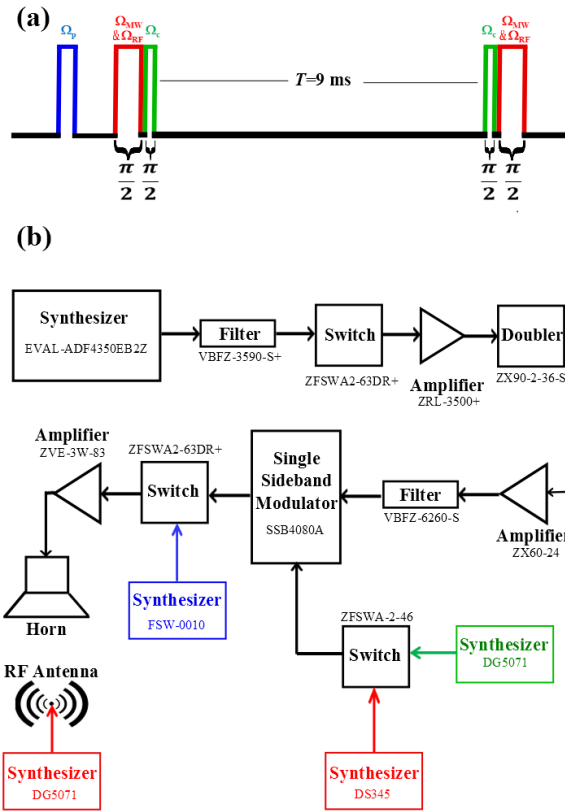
(a)

$\Omega_p$

$\Omega_{MW}$ & $\Omega_{RF}$

$\Omega_c$

$T$=9 ms

$\Omega_c$

$\Omega_{MW}$ & $\Omega_{RF}$

$\frac{\pi}{2}$ $\frac{\pi}{2}$

$\frac{\pi}{2}$ $\frac{\pi}{2}$

(b)

Synthesizer
EVAL-ADF4350EB2Z

Filter
VBFZ-3590-S+

Switch
ZFSWA2-63DR+

Amplifier
ZRL-3500+

Doubler
ZX90-2-36-S

Amplifier
ZVE-3W-83

ZFSWA2-63DR+
Switch

Single Sideband Modulator
SSB4080A

Filter
VBFZ-6260-S

Amplifier
ZX60-24

Horn

Synthesizer
FSW-0010

ZFSWA-2-46
Switch

Synthesizer
DG5071

RF Antenna

Synthesizer
DG5071

Synthesizer
DS345